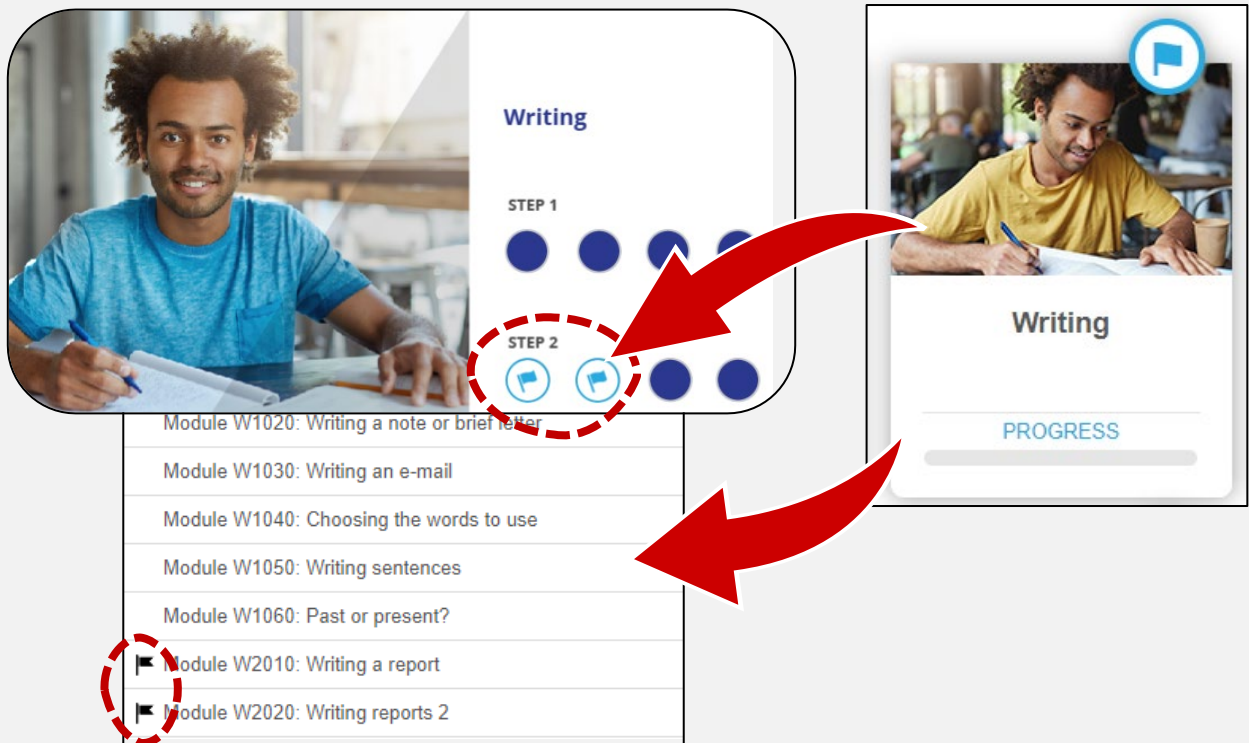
Writing

STEP 1

STEP 2

Writing

PROGRESS

Module W1020: Writing a note or brief letter

Module W1030: Writing an e-mail

Module W1040: Choosing the words to use

Module W1050: Writing sentences

Module W1060: Past or present?

Module W2010: Writing a report

Module W2020: Writing reports 2